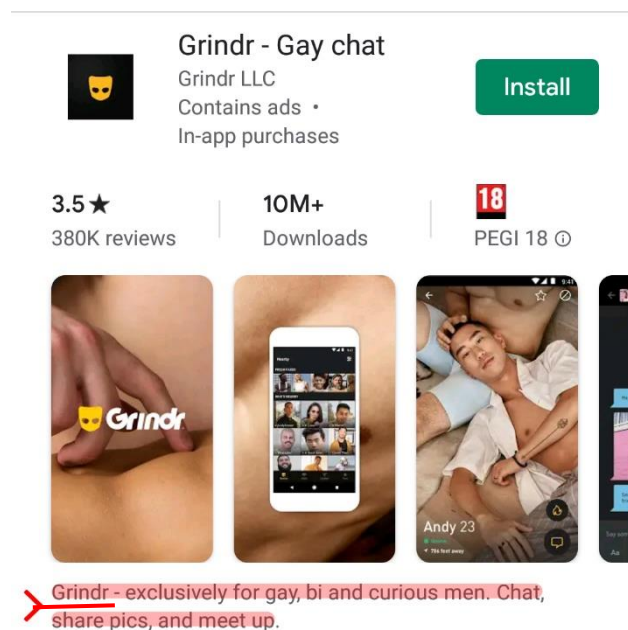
Grindr - Gay chat
Grindr LLC
Contains ads •
In-app purchases

Install

3.5 ★
380K reviews

10M+
Downloads

18
PEGI 18

Grindr

Andy 23

Grindr - exclusively for gay, bi and curious men. Chat, share pics, and meet up.